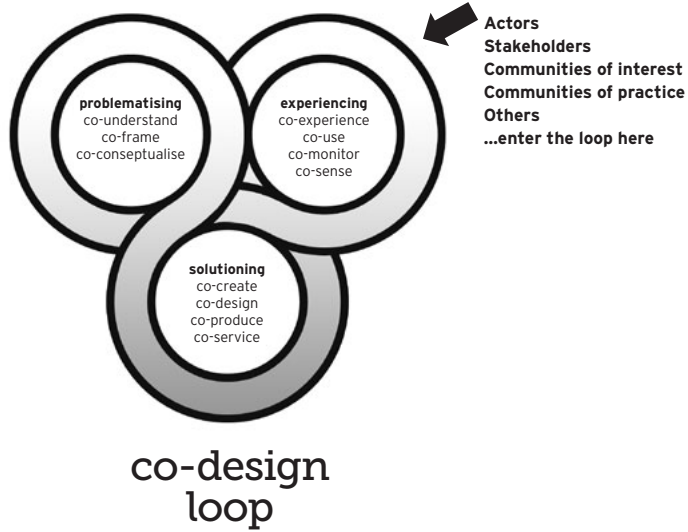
problematising
co-understand
co-frame
co-conseptualise

experiencing
co-experience
co-use
co-monitor
co-sense

Actors
Stakeholders
Communities of interest
Communities of practice
Others
...enter the loop here

solutioning
co-create
co-design
co-produce
co-service

co-design loop